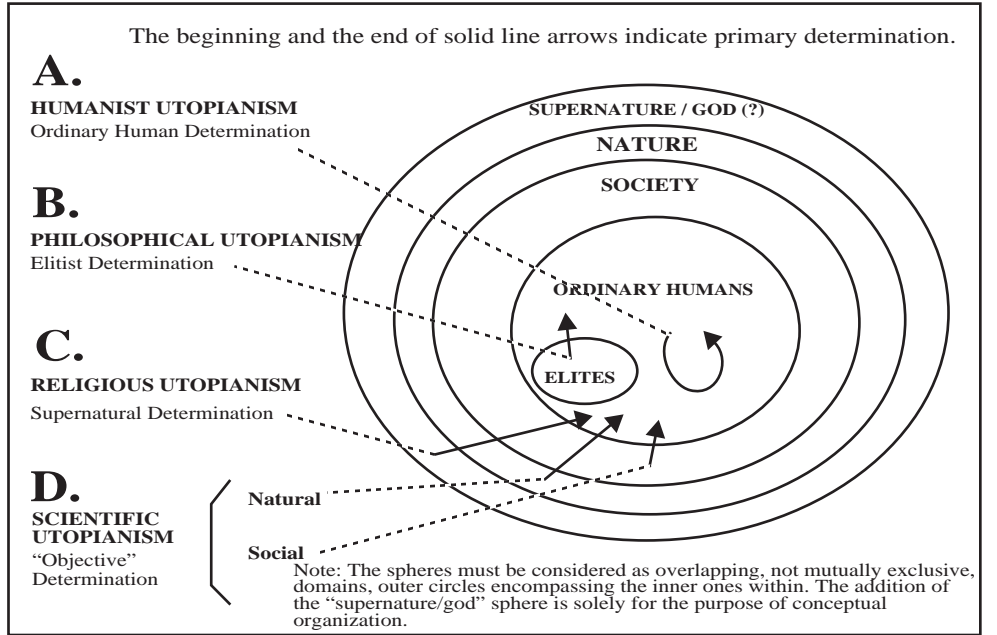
The beginning and the end of solid line arrows indicate primary determination.

A.
HUMANIST UTOPIANISM
Ordinary Human Determination

B.
PHILOSOPHICAL UTOPIANISM
Elitist Determination

C.
RELIGIOUS UTOPIANISM
Supernatural Determination

D.
SCIENTIFIC UTOPIANISM
"Objective" Determination

Natural

Social

SUPERNATURE / GOD (?)
NATURE
SOCIETY
ORDINARY HUMANS
ELITES

Note: The spheres must be considered as overlapping, not mutually exclusive, domains, outer circles encompassing the inner ones within. The addition of the "supernature/god" sphere is solely for the purpose of conceptual organization.